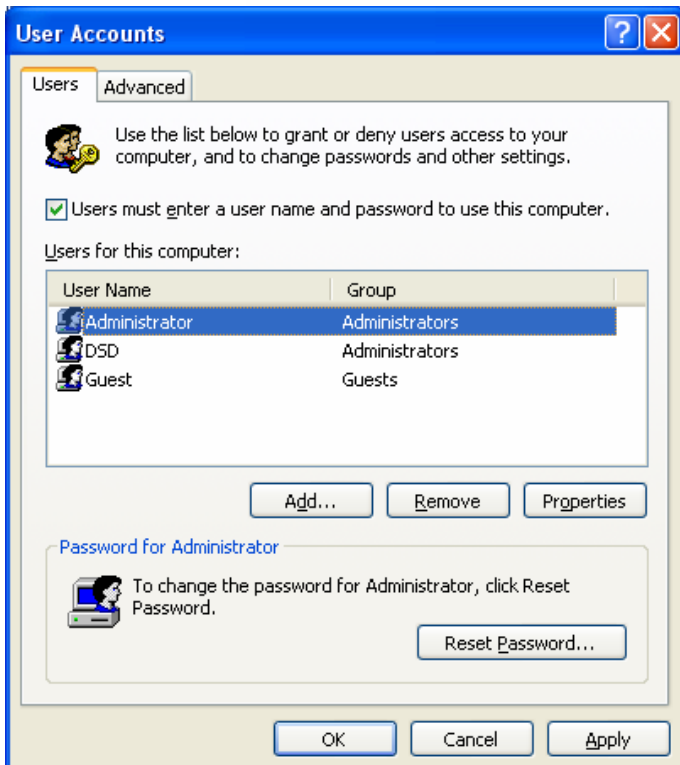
User Accounts

?

Users

Advanced

Use the list below to grant or deny users access to your computer, and to change passwords and other settings.

Users must enter a user name and password to use this computer.

Users for this computer:

| User Name | Group |
|---|---|
| Administrator | Administrators |
| DSD | Administrators |
| Guest | Guests |

Add...

Remove

Properties

Password for Administrator

To change the password for Administrator, click Reset Password.

Reset Password...

OK

Cancel

Apply